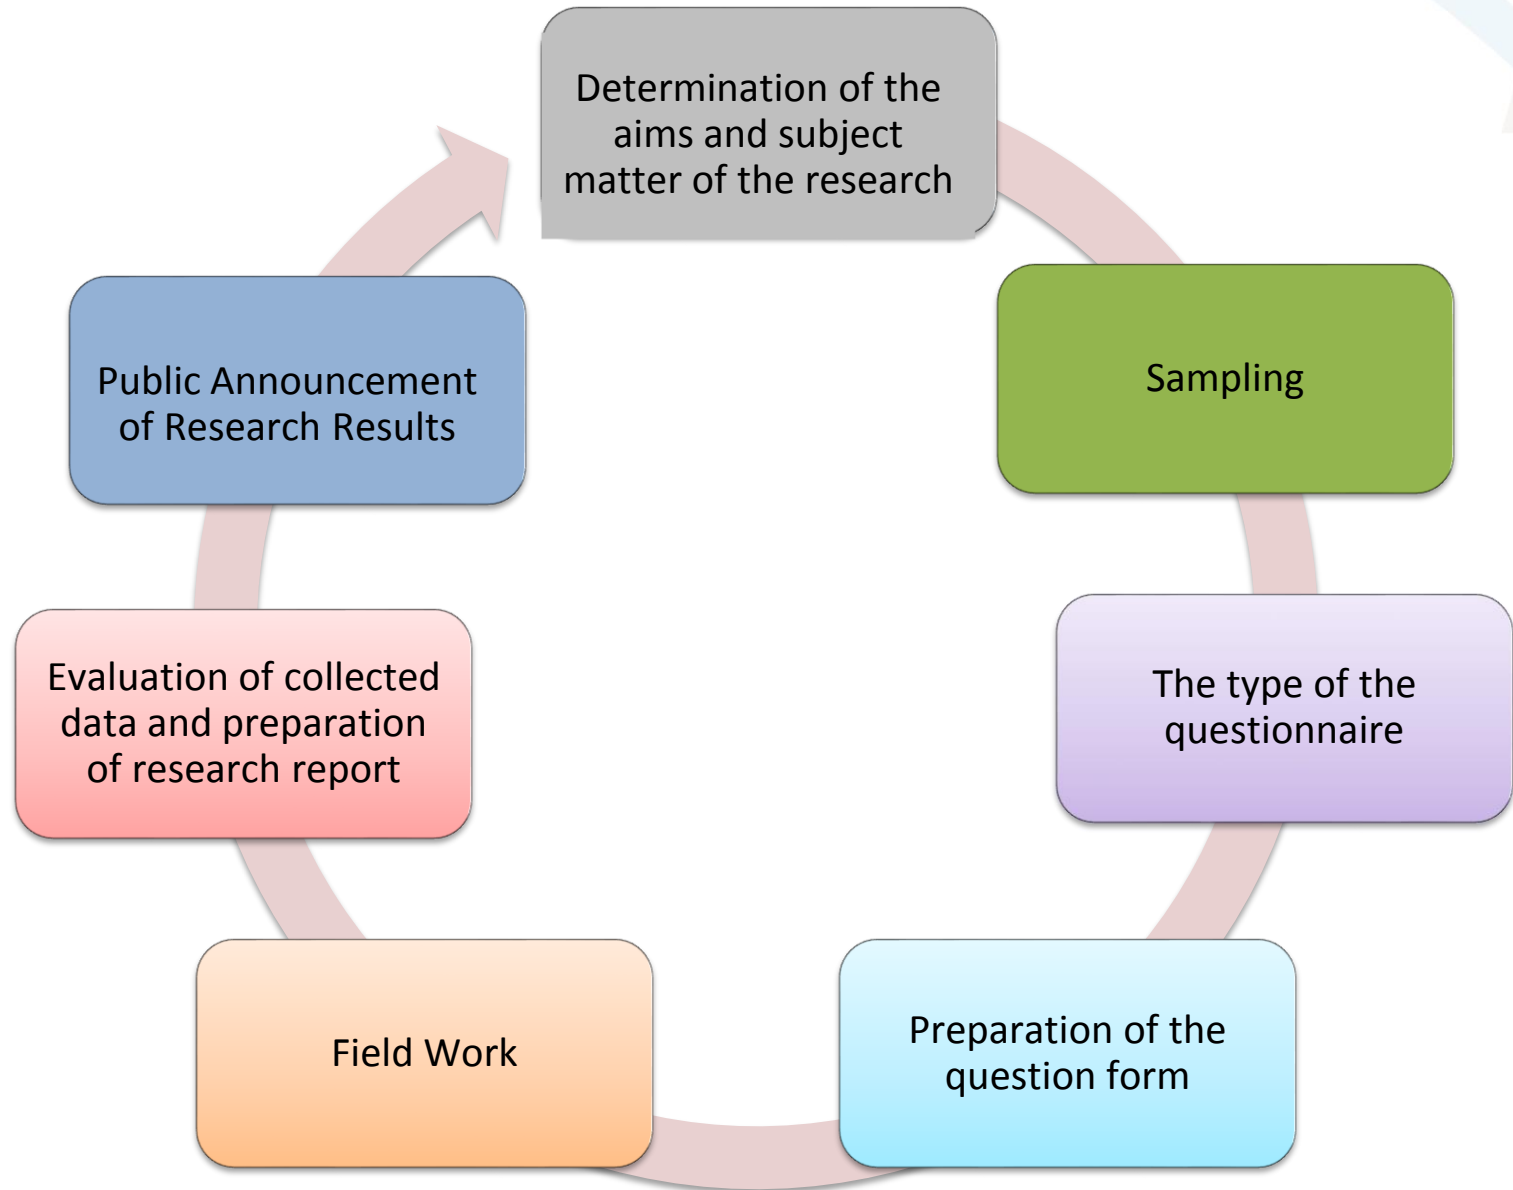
Determination of the aims and subject matter of the research

Sampling

The type of the questionnaire

Preparation of the question form

Field Work

Evaluation of collected data and preparation of research report

Public Announcement of Research Results